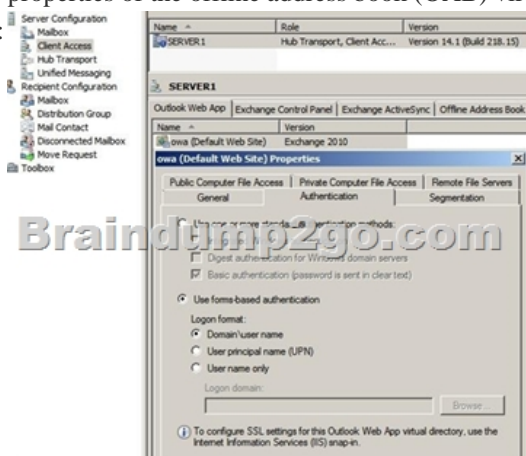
properties of the offline address book (OAB) w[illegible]

Server Configuration
Mailbox
Client Access
Hub Transport
Unified Messaging
Recipient Configuration
Mailbox
Distribution Group
Mail Contact
Disconnected Mailbox
Move Request
Toolbox

| Name | Role | Version |
|---|---|---|
| SERVER1 | Hub Transport, Client Acc... | Version 14.1 (Build 218.15) |

SERVER1

Outlook Web App | Exchange Control Panel | Exchange ActiveSync | Offline Address Book

| Name | Version |
|---|---|
| owa (Default Web Site) | Exchange 2010 |

owa (Default Web Site) Properties

Public Computer File Access | Private Computer File Access | Remote File Servers
General | Authentication | Segmentation

Braindump2go.com

Use one or more standard authentication methods:
Digest authentication for Windows domain servers
Basic authentication (password is sent in clear text)

Use forms-based authentication

Logon format:
Domain\user name
User principal name (UPN)
User name only

Logon domain:

Browse...

To configure SSL settings for this Outlook Web App virtual directory, use the Internet Information Services (IIS) snap-in.